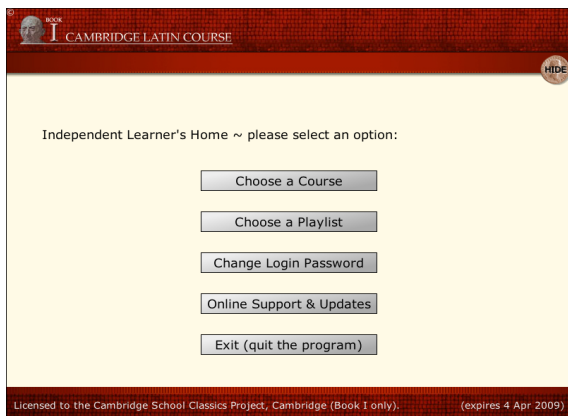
BOOK
I CAMBRIDGE LATIN COURSE

HIDE

Independent Learner's Home ~ please select an option:

Choose a Course

Choose a Playlist

Change Login Password

Online Support & Updates

Exit (quit the program)

Licensed to the Cambridge School Classics Project, Cambridge (Book I only).

(expires 4 Apr 2009)